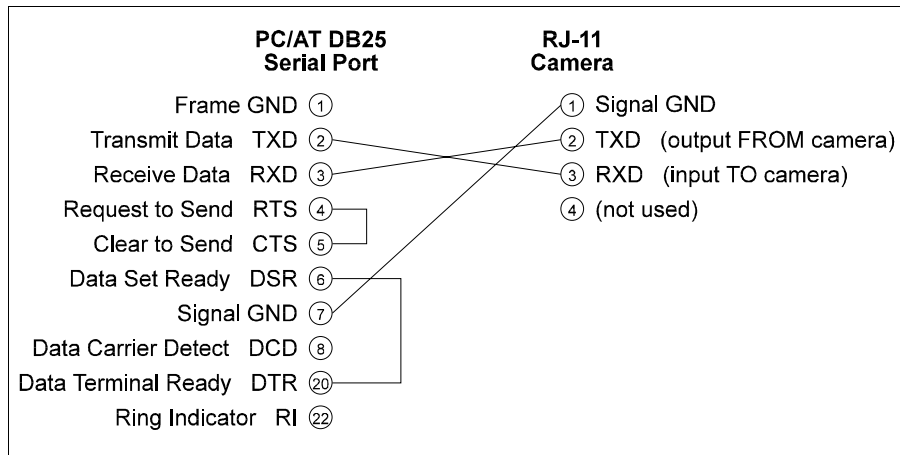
PC/AT DB25
Serial Port

RJ-11
Camera

Frame GND 1
Transmit Data TXD 2
Receive Data RXD 3
Request to Send RTS 4
Clear to Send CTS 5
Data Set Ready DSR 6
Signal GND 7
Data Carrier Detect DCD 8
Data Terminal Ready DTR 20
Ring Indicator RI 22

1 Signal GND
2 TXD (output FROM camera)
3 RXD (input TO camera)
4 (not used)